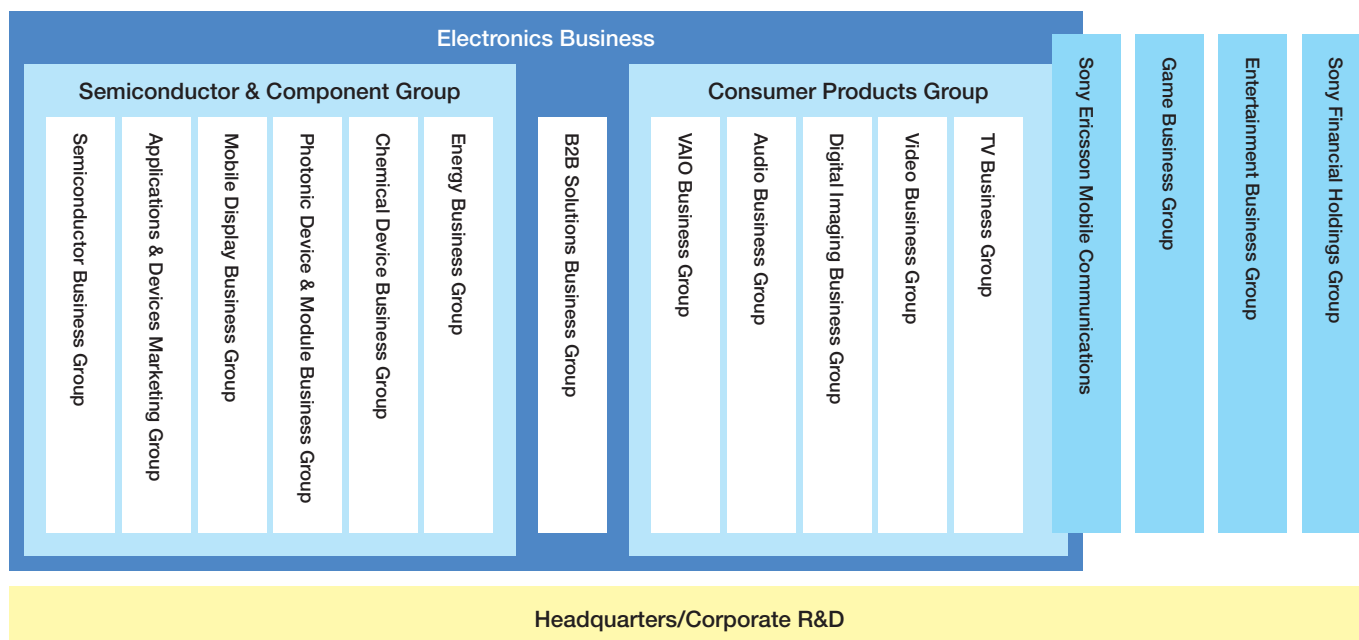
Electronics Business

Semiconductor & Component Group

Semiconductor Business Group

Applications & Devices Marketing Group

Mobile Display Business Group

Photonic Device & Module Business Group

Chemical Device Business Group

Energy Business Group

B2B Solutions Business Group

Consumer Products Group

VAIO Business Group

Audio Business Group

Digital Imaging Business Group

Video Business Group

TV Business Group

Sony Ericsson Mobile Communications

Game Business Group

Entertainment Business Group

Sony Financial Holdings Group

Headquarters/Corporate R&D